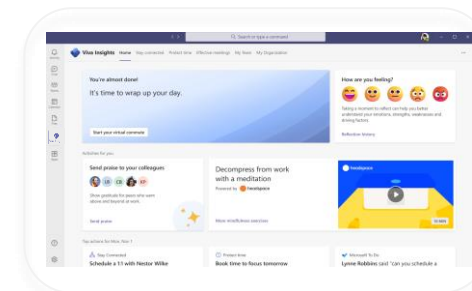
Search or type a command

Viva Insights Home Stay connected Protect time Effective meetings My Team My Organization

You're almost done!
It's time to wrap up your day.
Start your virtual commute

How are you feeling?
Taking a moment to reflect can help you better understand your emotions, strengths, weaknesses and driving factors.
Reflection history

Activities for you

Send praise to your colleagues
LB CB KP
Show gratitude for peers who went above and beyond at work.
Send praise

Decompress from work with a meditation
Powered by headspace
More mindfulness exercises

headspace
10 MIN

Top actions for Mon, Nov 1

Stay Connected
Schedule a 1:1 with Nestor Wilke

Protect time
Book time to focus tomorrow

Microsoft To Do
Lynne Robbins said "can you schedule a